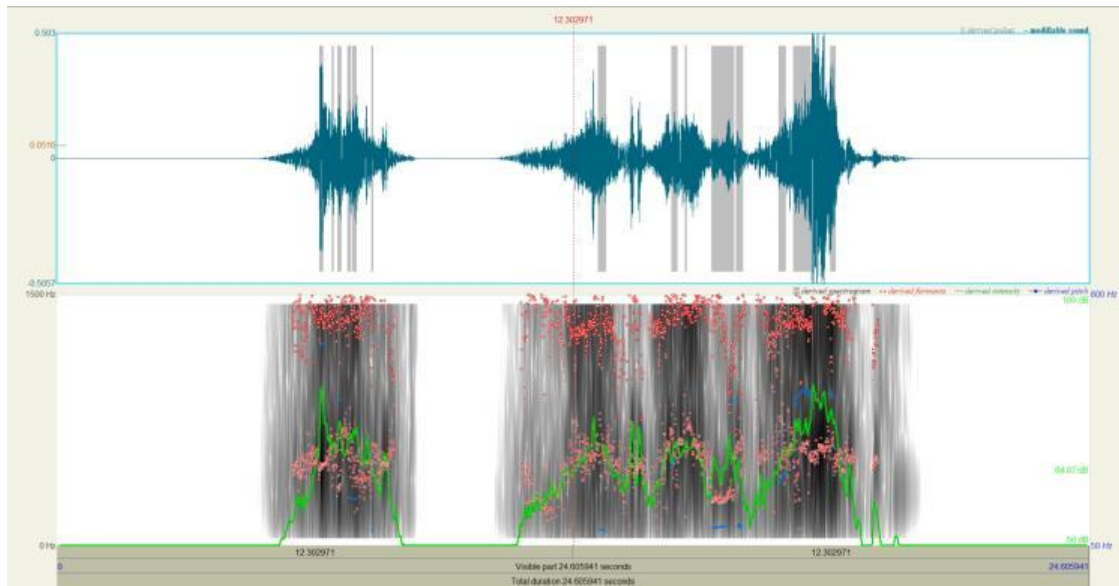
12.302971
0.503
0.0516
0
-0.5057
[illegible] modifiable sound
1500 Hz
derived spectrogram
derived formants
derived intensity
derived pitch
600 Hz
100 dB
84.07 dB
50 dB
0 Hz
50 Hz
12.302971
12.302971
0
Visible part 24.605941 seconds
24.605941
Total duration 24.605941 seconds